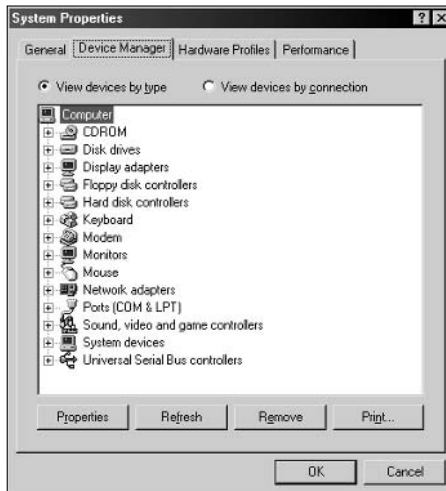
System Properties

?

General | Device Manager | Hardware Profiles | Performance

View devices by type

View devices by connection

Computer
CDROM
Disk drives
Display adapters
Floppy disk controllers
Hard disk controllers
Keyboard
Modem
Monitors
Mouse
Network adapters
Ports (COM & LPT)
Sound, video and game controllers
System devices
Universal Serial Bus controllers

Properties

Refresh

Remove

Print...

OK

Cancel